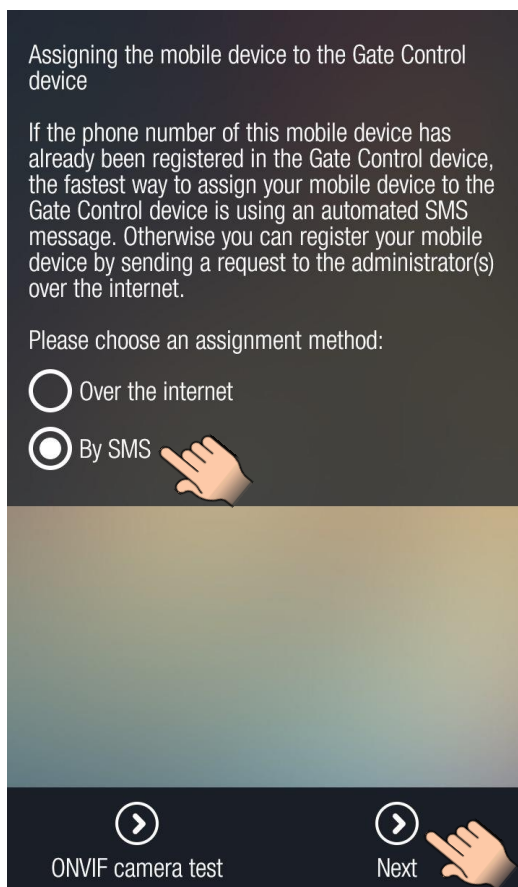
Assigning the mobile device to the Gate Control device

If the phone number of this mobile device has already been registered in the Gate Control device, the fastest way to assign your mobile device to the Gate Control device is using an automated SMS message. Otherwise you can register your mobile device by sending a request to the administrator(s) over the internet.

Please choose an assignment method:

Over the internet

By SMS

ONVIF camera test

Next